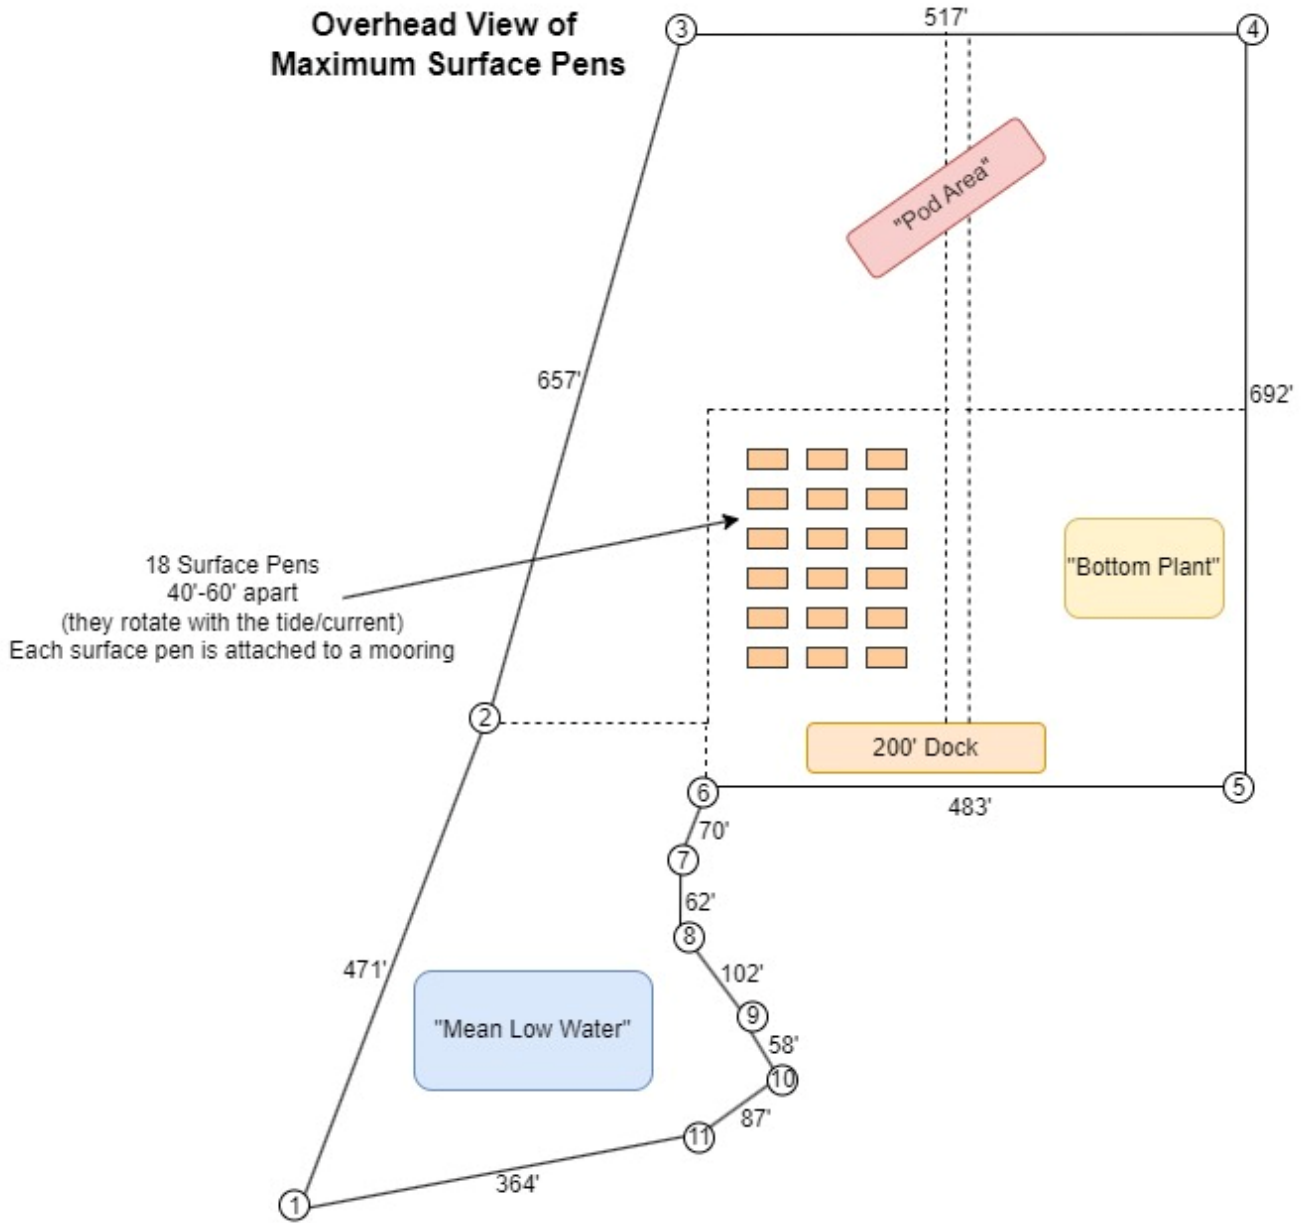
Overhead View of Maximum Surface Pens

3

517'

4

"Pod Area"

657'

692'

18 Surface Pens
40'-60' apart
(they rotate with the tide/current)
Each surface pen is attached to a mooring

"Bottom Plant"

2

200' Dock

6

483'

5

70'

7

62'

8

102'

471'

"Mean Low Water"

9

58'

10

87'

11

364'

1